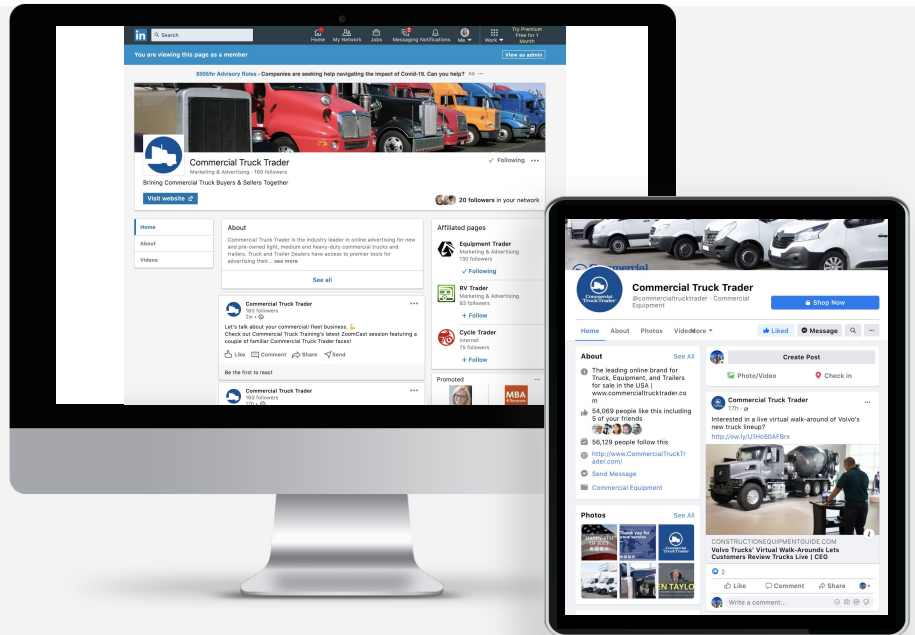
in Search

Home My Network Jobs Messaging Notifications Me Work Try Premium Free for 1 Month

You are viewing this page as a member View as admin

$500/hr Advisory Roles - Companies are seeking help navigating the impact of Covid-19. Can you help? Ad

Commercial Truck Trader
Marketing & Advertising · 160 followers
Brining Commercial Truck Buyers & Sellers Together

Following

Visit website

20 followers in your network

Home
About
Videos

About
Commercial Truck Trader is the industry leader in online advertising for new and pre-owned light, medium and heavy-duty commercial trucks and trailers. Truck and Trailer Dealers have access to premier tools for advertising their... see more

See all

Commercial Truck Trader
160 followers
2w •
Let's talk about your commercial/ fleet business. 💪
Check out Commercial Truck Training's latest ZoomCast session featuring a couple of familiar Commercial Truck Trader faces!

Like Comment Share Send

Be the first to react

Commercial Truck Trader
160 followers

Affiliated pages

Equipment Trader
Marketing & Advertising
130 followers
Following

RV Trader
Marketing & Advertising
93 followers
+ Follow

Cycle Trader
Internet
75 followers
+ Follow

Promoted

MBA

Commercial Truck Trader
Commercial Truck Trader
@commercialtrucktrader · Commercial Equipment
Shop Now

Home About Photos Videos More
Liked Message

About See All
The leading online brand for Truck, Equipment, and Trailers for sale in the USA | www.commercialtrucktrader.com
54,069 people like this including 5 of your friends
56,129 people follow this
http://www.CommercialTruckTrader.com/
Send Message
Commercial Equipment

Photos See All

Create Post
Photo/Video Check in

Commercial Truck Trader
17h ·
Interested in a live virtual walk-around of Volvo's new truck lineup?
http://ow.ly/U1Ho50AFBrx

CONSTRUCTIONEQUIPMENTGUIDE.COM
Volvo Trucks' Virtual Walk-Arounds Lets Customers Review Trucks Live | CEG

2

Like Comment Share

Write a comment...